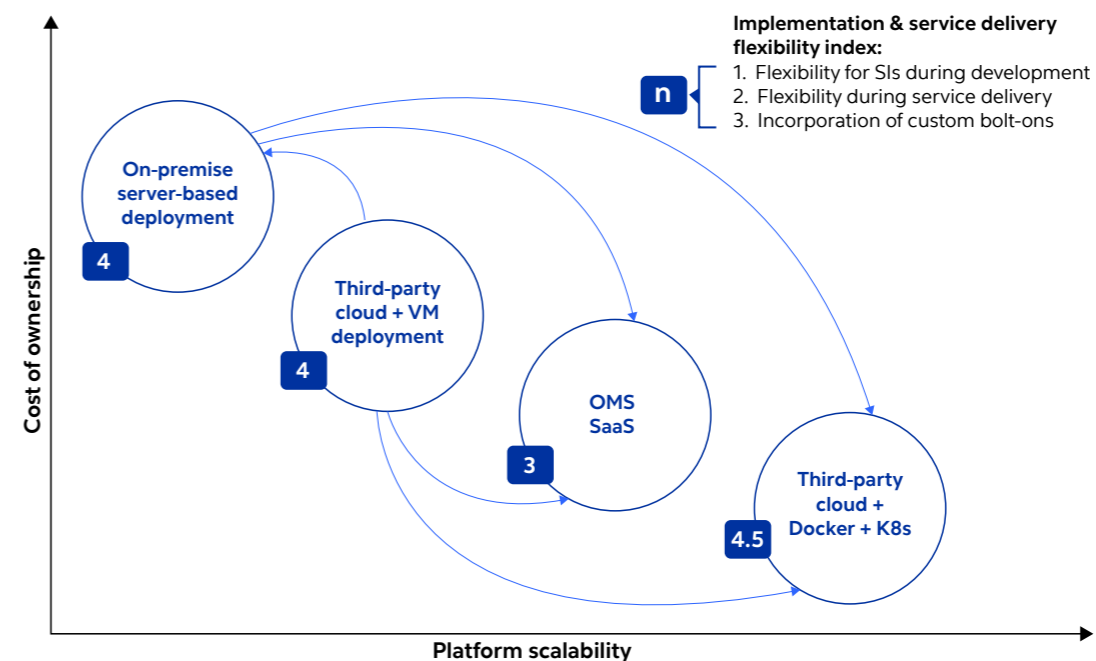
Implementation & service delivery flexibility index:

n

1. Flexibility for SIs during development
2. Flexibility during service delivery
3. Incorporation of custom bolt-ons

Cost of ownership

On-premise server-based deployment

4

Third-party cloud + VM deployment

4

OMS SaaS

3

Third-party cloud + Docker + K8s

4.5

Platform scalability